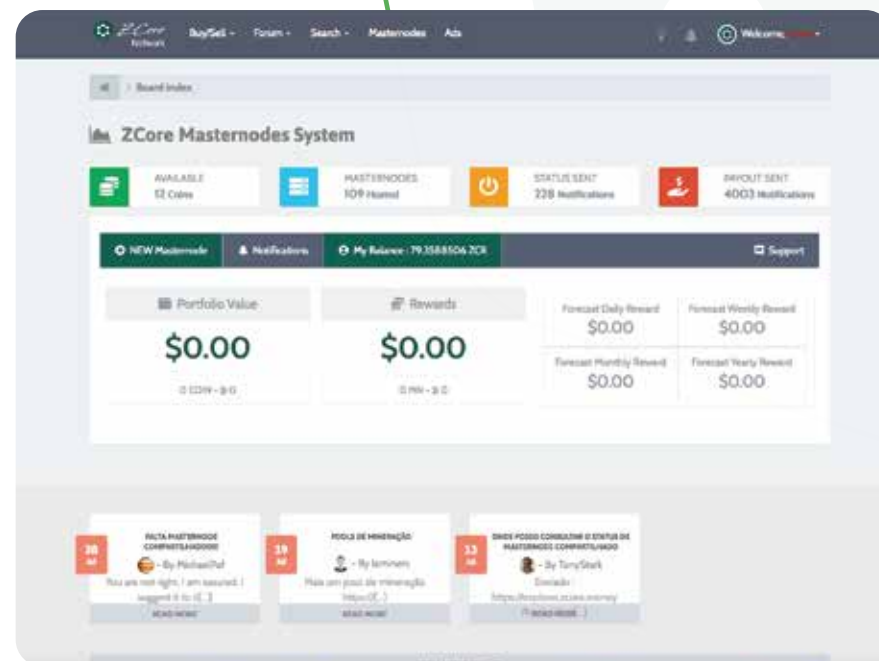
ZCore Network   Buy/Sell ▾   Forum ▾   Search ▾   Masternodes   Ads   Welcome, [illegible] ▾

Board Index

ZCore Masternodes System

AVAILABLE
12 Coins

MASTERNODES
109 Hosted

STATUS SENT
228 Notifications

PAYOUT SENT
4003 Notifications

NEW Masternode   Notifications   My Balance : 79.3588506 ZCR   Support

Portfolio Value
$0.00
0 COIN - $ 0

Rewards
$0.00
0 MN - $ 0

Forecast Daily Reward
$0.00

Forecast Weekly Reward
$0.00

Forecast Monthly Reward
$0.00

Forecast Yearly Reward
$0.00

30 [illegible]
FALTA MASTERNODE COMPARTILHADOOO
By MichaelPal
You are not right. I am assured. I suggest it to d[...]
READ MORE

19 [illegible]
POOLS DE MINERAÇÃO
By leminers
Mais um pool de mineração https://[...]
READ MORE

13 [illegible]
ONDE POSSO CONSULTAR O STATUS DE MASTERNODES COMPARTILHADO
By TonyStark
Doniado
https://explorer.zcore.money
READ MORE